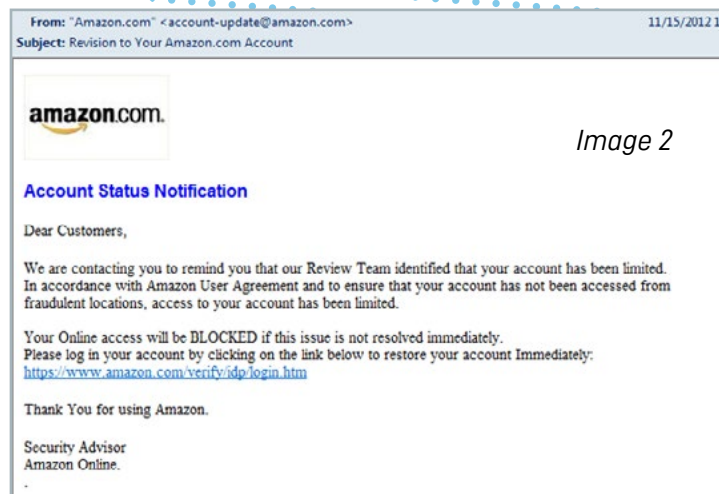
From: "Amazon.com" <account-update@amazon.com>
11/15/2012 1
Subject: Revision to Your Amazon.com Account

amazon.com.

Image 2

Account Status Notification

Dear Customers,

We are contacting you to remind you that our Review Team identified that your account has been limited. In accordance with Amazon User Agreement and to ensure that your account has not been accessed from fraudulent locations, access to your account has been limited.

Your Online access will be BLOCKED if this issue is not resolved immediately.
Please log in your account by clicking on the link below to restore your account Immediately:
https://www.amazon.com/verify/idp/login.htm

Thank You for using Amazon.

Security Advisor
Amazon Online.